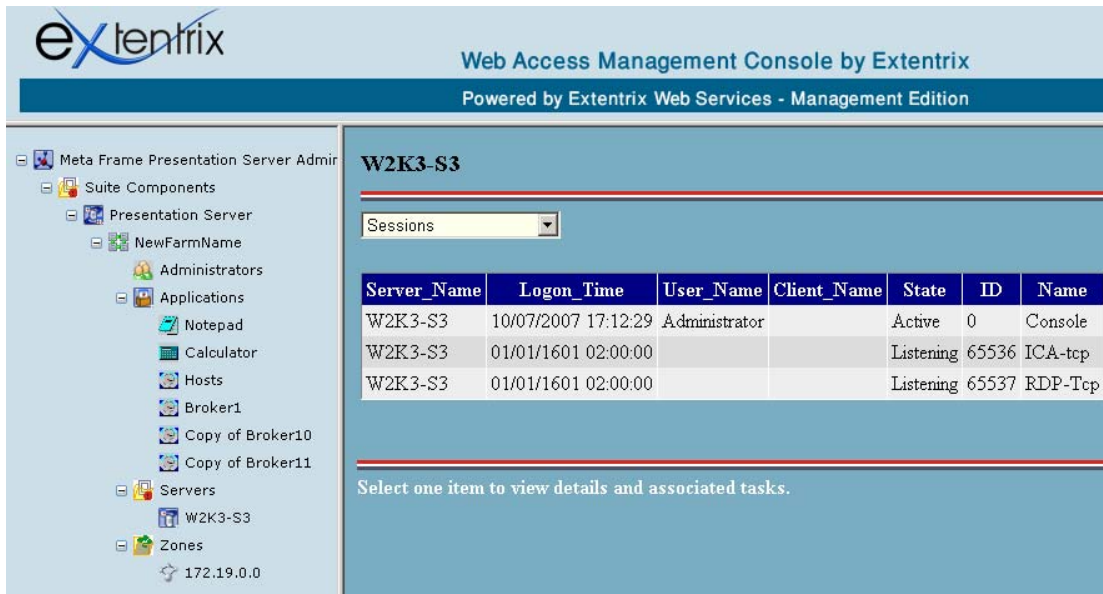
extentrix

Web Access Management Console by Extentrix

Powered by Extentrix Web Services - Management Edition

Meta Frame Presentation Server Admir
Suite Components
Presentation Server
NewFarmName
Administrators
Applications
Notepad
Calculator
Hosts
Broker1
Copy of Broker10
Copy of Broker11
Servers
W2K3-S3
Zones
172.19.0.0

W2K3-S3

Sessions

| Server_Name | Logon_Time | User_Name | Client_Name | State | ID | Name |
|---|---|---|---|---|---|---|
| W2K3-S3 | 10/07/2007 17:12:29 | Administrator | | Active | 0 | Console |
| W2K3-S3 | 01/01/1601 02:00:00 | | | Listening | 65536 | ICA-tcp |
| W2K3-S3 | 01/01/1601 02:00:00 | | | Listening | 65537 | RDP-Tcp |

Select one item to view details and associated tasks.